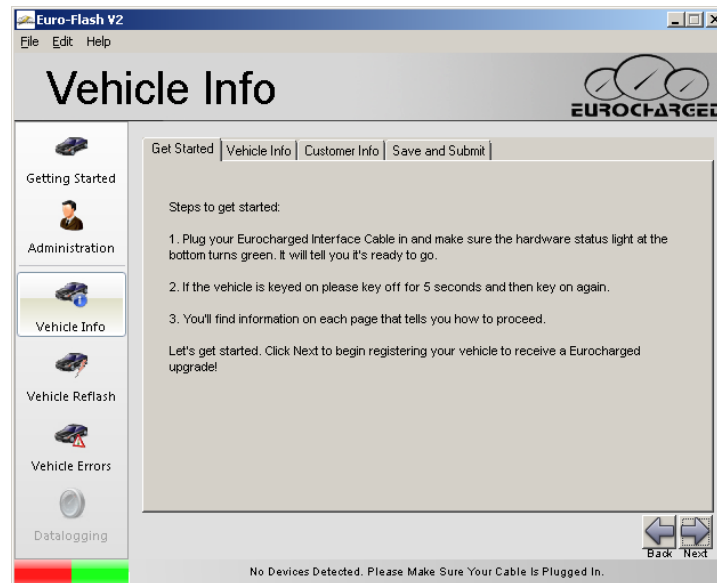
Euro-Flash V2

File Edit Help

Vehicle Info

EUROCHARGED

Getting Started

Administration

Vehicle Info

Vehicle Reflash

Vehicle Errors

Datalogging

Get Started | Vehicle Info | Customer Info | Save and Submit

Steps to get started:

1. Plug your Eurocharged Interface Cable in and make sure the hardware status light at the bottom turns green. It will tell you it's ready to go.

2. If the vehicle is keyed on please key off for 5 seconds and then key on again.

3. You'll find information on each page that tells you how to proceed.

Let's get started. Click Next to begin registering your vehicle to receive a Eurocharged upgrade!

Back Next

No Devices Detected. Please Make Sure Your Cable Is Plugged In.